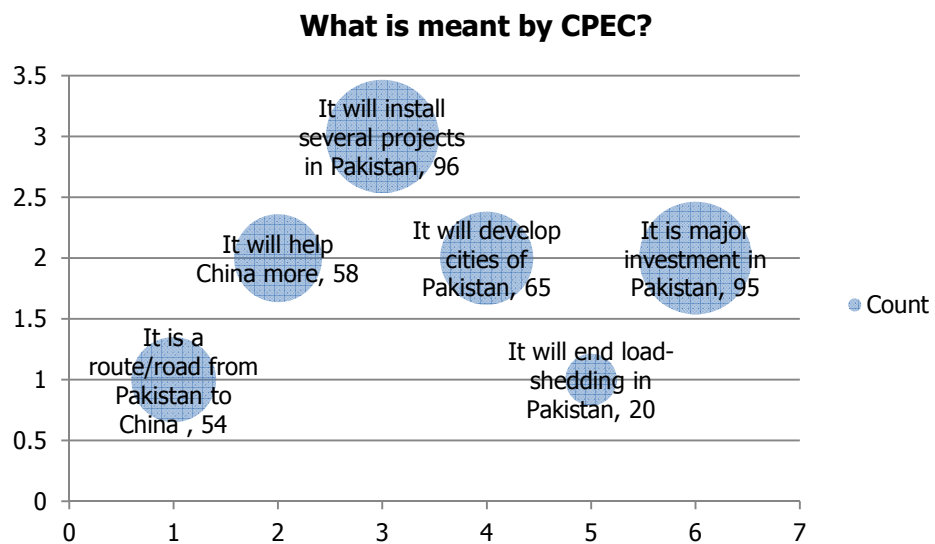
What is meant by CPEC?

3.5
3
2.5
2
1.5
1
0.5
0

0 1 2 3 4 5 6 7

It will install several projects in Pakistan, 96

It will help China more, 58

It will develop cities of Pakistan, 65

It is major investment in Pakistan, 95

It is a route/road from Pakistan to China , 54

It will end load-shedding in Pakistan, 20

Count